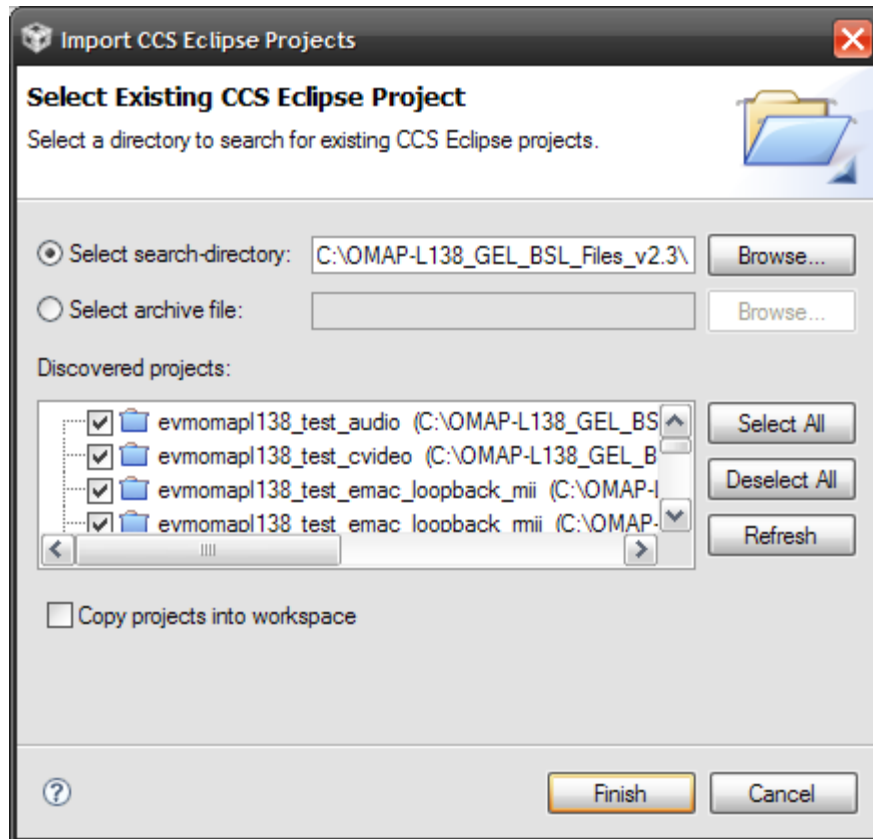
Import CCS Eclipse Projects

Select Existing CCS Eclipse Project

Select a directory to search for existing CCS Eclipse projects.

Select search-directory: C:\OMAP-L138_GEL_BSL_Files_v2.3\ Browse...

Select archive file: Browse...

Discovered projects:

evmomapl138_test_audio (C:\OMAP-L138_GEL_BS

evmomapl138_test_cvideo (C:\OMAP-L138_GEL_B

evmomapl138_test_emac_loopback_mii (C:\OMAP-l

evmomapl138_test_emac_loopback_rmii (C:\OMAP-

Select All

Deselect All

Refresh

Copy projects into workspace

Finish Cancel